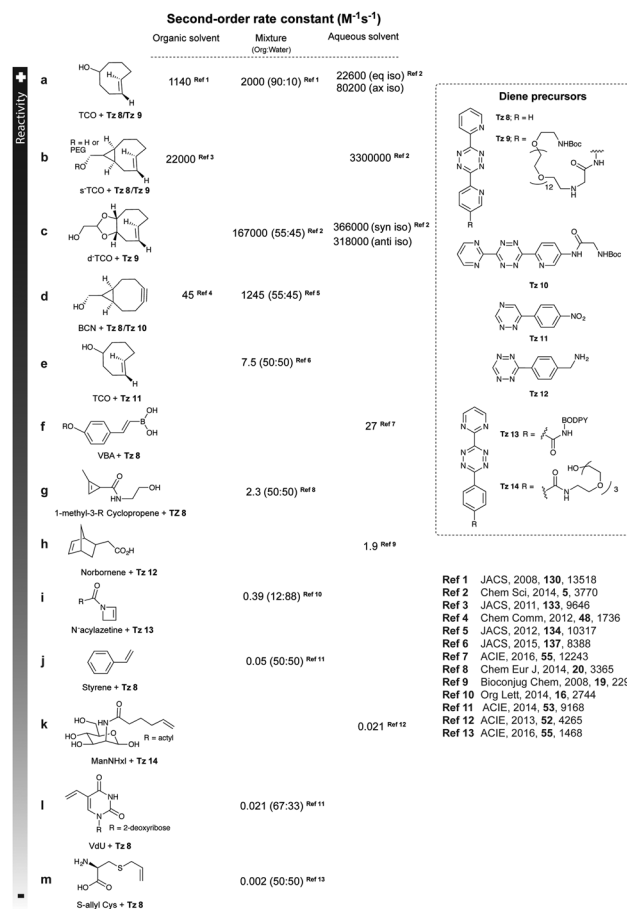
Second-order rate constant ($M^{-1}s^{-1}$)

| | | Organic solvent | Mixture (Org:Water) | Aqueous solvent |
|---|---|---|---|---|
| a | TCO + **Tz 8**/**Tz 9** | 1140 Ref 1 | 2000 (90:10) Ref 1 | 22600 (eq iso) Ref 2 80200 (ax iso) |
| b | R = H or PEG; s-TCO + **Tz 8**/**Tz 9** | 22000 Ref 3 | | 3300000 Ref 2 |
| c | d-TCO + **Tz 9** | | 167000 (55:45) Ref 2 | 366000 (syn iso) Ref 2 318000 (anti iso) |
| d | BCN + **Tz 8**/**Tz 10** | 45 Ref 4 | 1245 (55:45) Ref 5 | |
| e | TCO + **Tz 11** | | 7.5 (50:50) Ref 6 | |
| f | VBA + **Tz 8** | | | 27 Ref 7 |
| g | 1-methyl-3-R Cyclopropene + **TZ 8** | | 2.3 (50:50) Ref 8 | |
| h | Norbornene + **Tz 12** | | | 1.9 Ref 9 |
| i | N-acylazetine + **Tz 13** | | 0.39 (12:88) Ref 10 | |
| j | Styrene + **Tz 8** | | 0.05 (50:50) Ref 11 | |
| k | R = actyl; ManNHxl + **Tz 14** | | | 0.021 Ref 12 |
| l | R = 2-deoxyribose; VdU + **Tz 8** | | 0.021 (67:33) Ref 11 | |
| m | S-allyl Cys + **Tz 8** | | 0.002 (50:50) Ref 13 | |

Reactivity

Diene precursors

**Tz 8**; R = H
**Tz 9**; R = 
NHBoc
12
NHBoc
**Tz 10**
$NO_2$
**Tz 11**
$NH_2$
**Tz 12**
**Tz 13** R = BODPY NH
**Tz 14** R = HO 3

**Ref 1** JACS, 2008, **130**, 13518
**Ref 2** Chem Sci, 2014, **5**, 3770
**Ref 3** JACS, 2011, **133**, 9646
**Ref 4** Chem Comm, 2012, **48**, 1736
**Ref 5** JACS, 2012, **134**, 10317
**Ref 6** JACS, 2015, **137**, 8388
**Ref 7** ACIE, 2016, **55**, 12243
**Ref 8** Chem Eur J, 2014, **20**, 3365
**Ref 9** Bioconjug Chem, 2008, **19**, 229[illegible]
**Ref 10** Org Lett, 2014, **16**, 2744
**Ref 11** ACIE, 2014, **53**, 9168
**Ref 12** ACIE, 2013, **52**, 4265
**Ref 13** ACIE, 2016, **55**, 1468